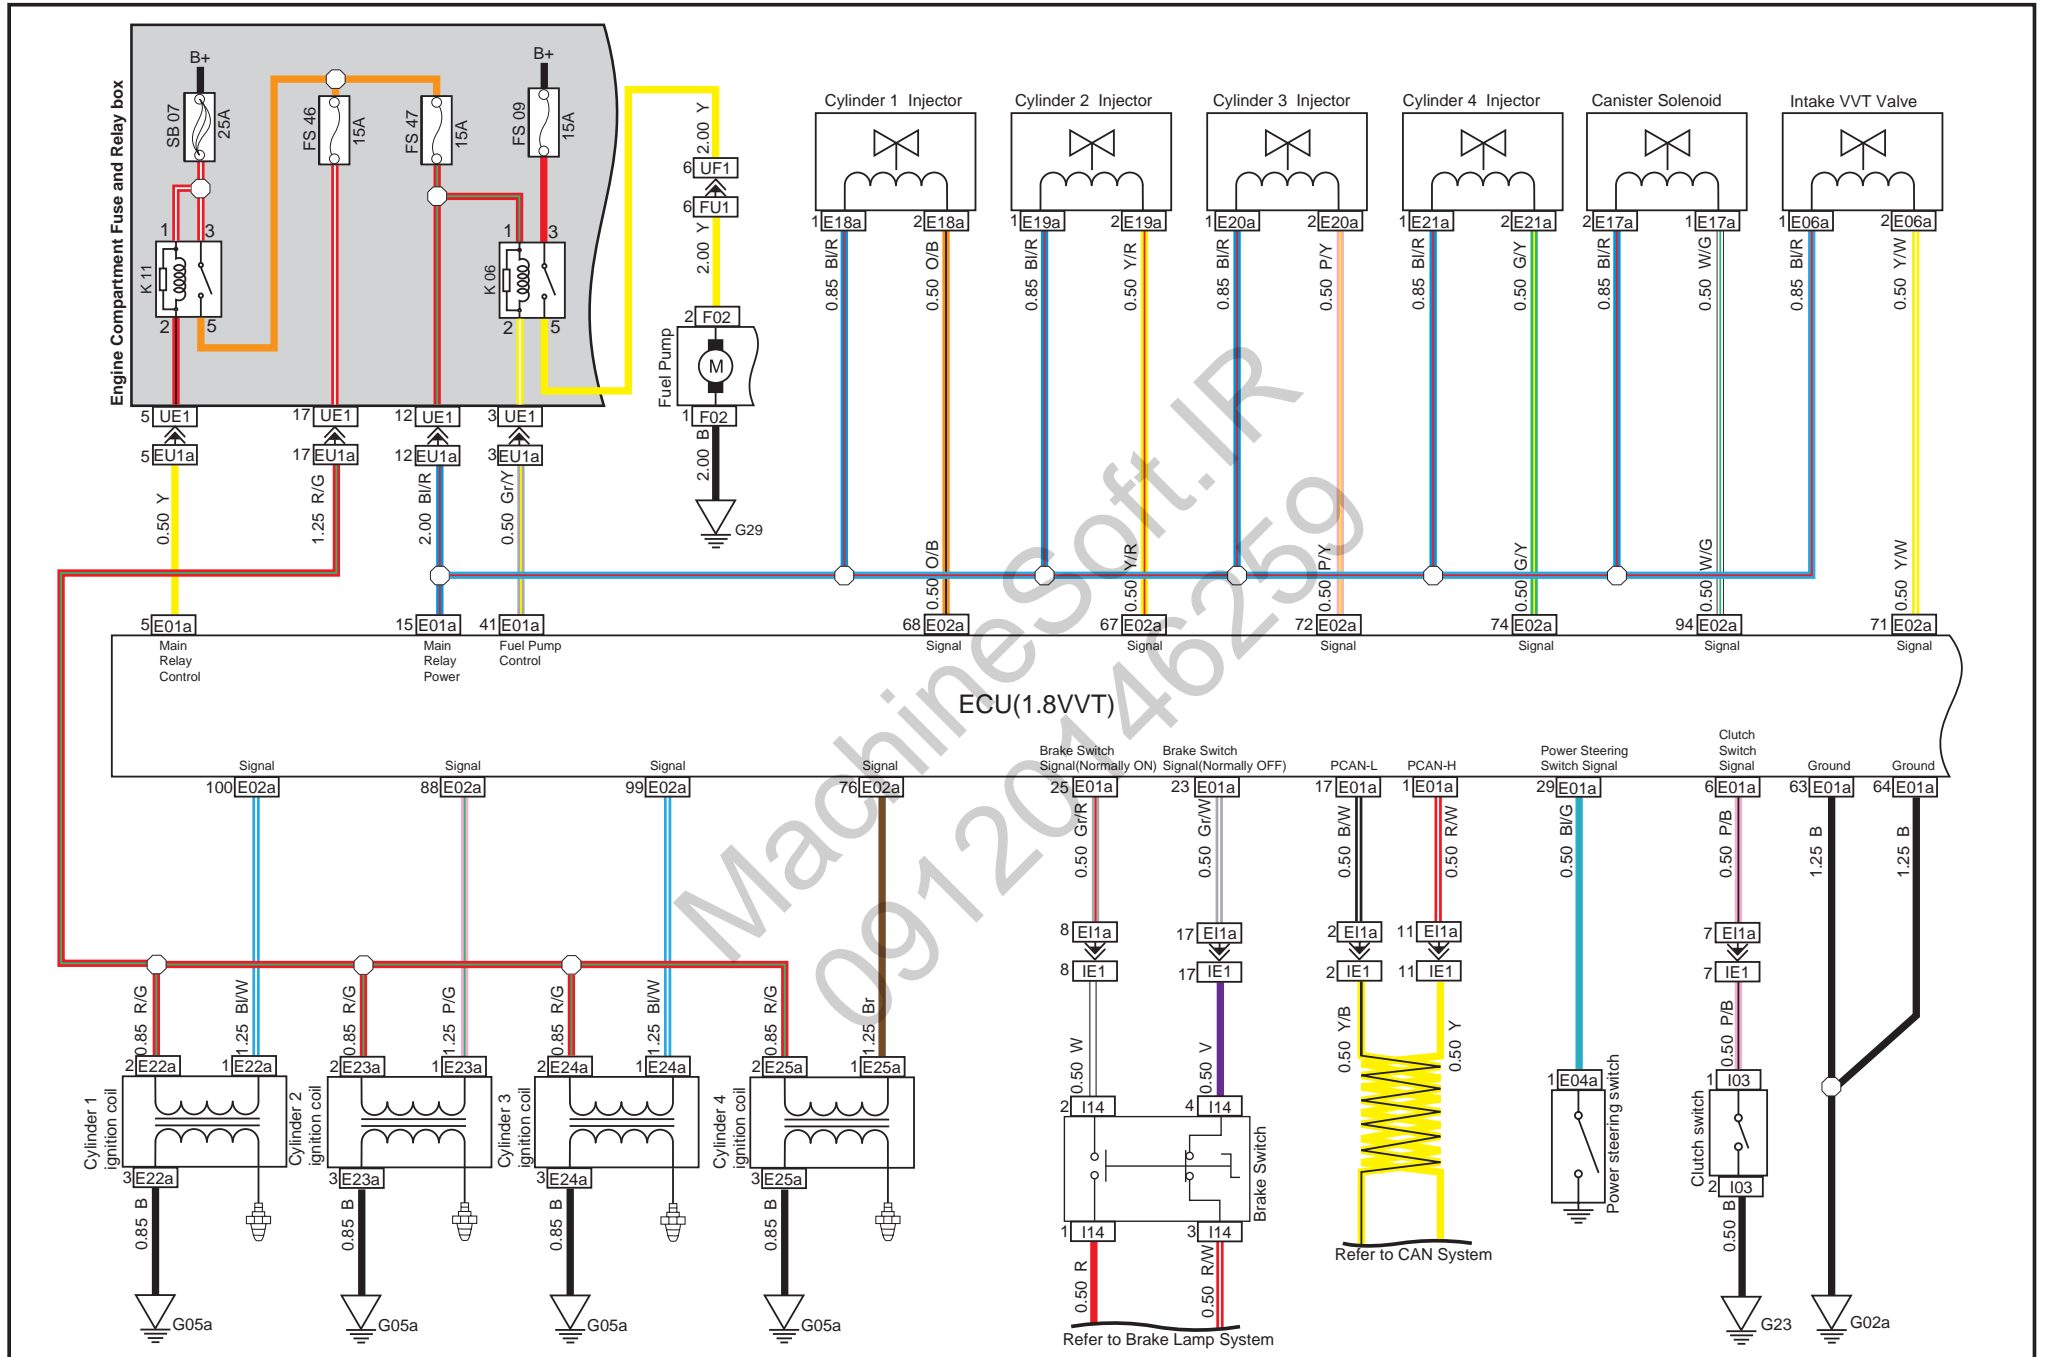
Engine Compartment Fuse and Relay box

B+
SB 07 25A
FS 46 15A
FS 47 15A
B+
FS 09 15A
K 11
1 3
2 5
K 06
1 3
2 5

5 UE1
5 EU1a
0.50 Y
17 UE1
17 EU1a
1.25 R/G
12 UE1
12 EU1a
2.00 Bl/R
3 UE1
3 EU1a
0.50 Gr/Y

2.00 Y
6 UF1
6 FU1
2.00 Y
2 F02
Fuel Pump
M
1 F02
2.00 B
G29

Cylinder 1 Injector
1 E18a 2 E18a
0.85 Bl/R 0.50 O/B
Cylinder 2 Injector
1 E19a 2 E19a
0.85 Bl/R 0.50 Y/R
Cylinder 3 Injector
1 E20a 2 E20a
0.85 Bl/R 0.50 P/Y
Cylinder 4 Injector
1 E21a 2 E21a
0.85 Bl/R 0.50 G/Y
Canister Solenoid
2 E17a 1 E17a
0.85 Bl/R 0.50 W/G
Intake VVT Valve
1 E06a 2 E06a
0.85 Bl/R 0.50 Y/W

0.50 O/B
0.50 Y/R
0.50 P/Y
0.50 G/Y
0.50 W/G
0.50 Y/W

5 E01a Main Relay Control
15 E01a Main Relay Power
41 E01a Fuel Pump Control
68 E02a Signal
67 E02a Signal
72 E02a Signal
74 E02a Signal
94 E02a Signal
71 E02a Signal

ECU(1.8VVT)

Signal 100 E02a
Signal 88 E02a
Signal 99 E02a
Signal 76 E02a
Brake Switch Signal(Normally ON) 25 E01a
Brake Switch Signal(Normally OFF) 23 E01a
PCAN-L 17 E01a
PCAN-H 1 E01a
Power Steering Switch Signal 29 E01a
Clutch Switch Signal 6 E01a
Ground 63 E01a
Ground 64 E01a

0.50 Gr/R
8 EI1a
8 IE1
0.50 W
2 I14
0.50 Gr/W
17 EI1a
17 IE1
0.50 V
4 I14
Brake Switch
1 I14
0.50 R
3 I14
0.50 R/W
Refer to Brake Lamp System

0.50 B/W
2 EI1a
2 IE1
0.50 Y/B
0.50 R/W
11 EI1a
11 IE1
0.50 Y
Refer to CAN System

0.50 Bl/G
1 E04a
Power steering switch

0.50 P/B
7 EI1a
7 IE1
0.50 P/B
1 I03
Clutch switch
2 I03
0.50 B
G23

1.25 B
1.25 B
G02a

0.85 R/G 1.25 Bl/W
2 E22a 1 E22a
Cylinder 1 ignition coil
3 E22a
0.85 B
G05a

0.85 R/G 1.25 P/G
2 E23a 1 E23a
Cylinder 2 ignition coil
3 E23a
0.85 B
G05a

0.85 R/G 1.25 Bl/W
2 E24a 1 E24a
Cylinder 3 ignition coil
3 E24a
0.85 B
G05a

0.85 R/G 1.25 Br
2 E25a 1 E25a
Cylinder 4 ignition coil
3 E25a
0.85 B
G05a

MachineSoft.IR
09120146259